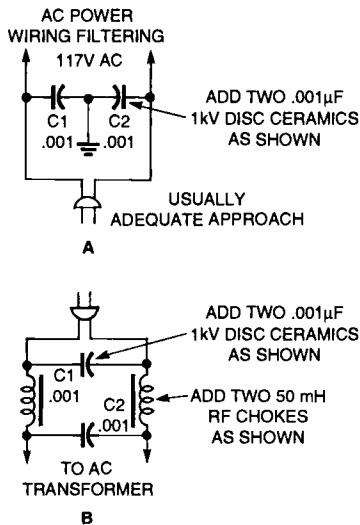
AC POWER
WIRING FILTERING
117V AC

C1
.001

C2
.001

ADD TWO .001μF
1kV DISC CERAMICS
AS SHOWN

USUALLY
ADEQUATE APPROACH

A

ADD TWO .001μF
1kV DISC CERAMICS
AS SHOWN

C1
.001

C2
.001

ADD TWO 50 mH
RF CHOKES
AS SHOWN

TO AC
TRANSFORMER

B